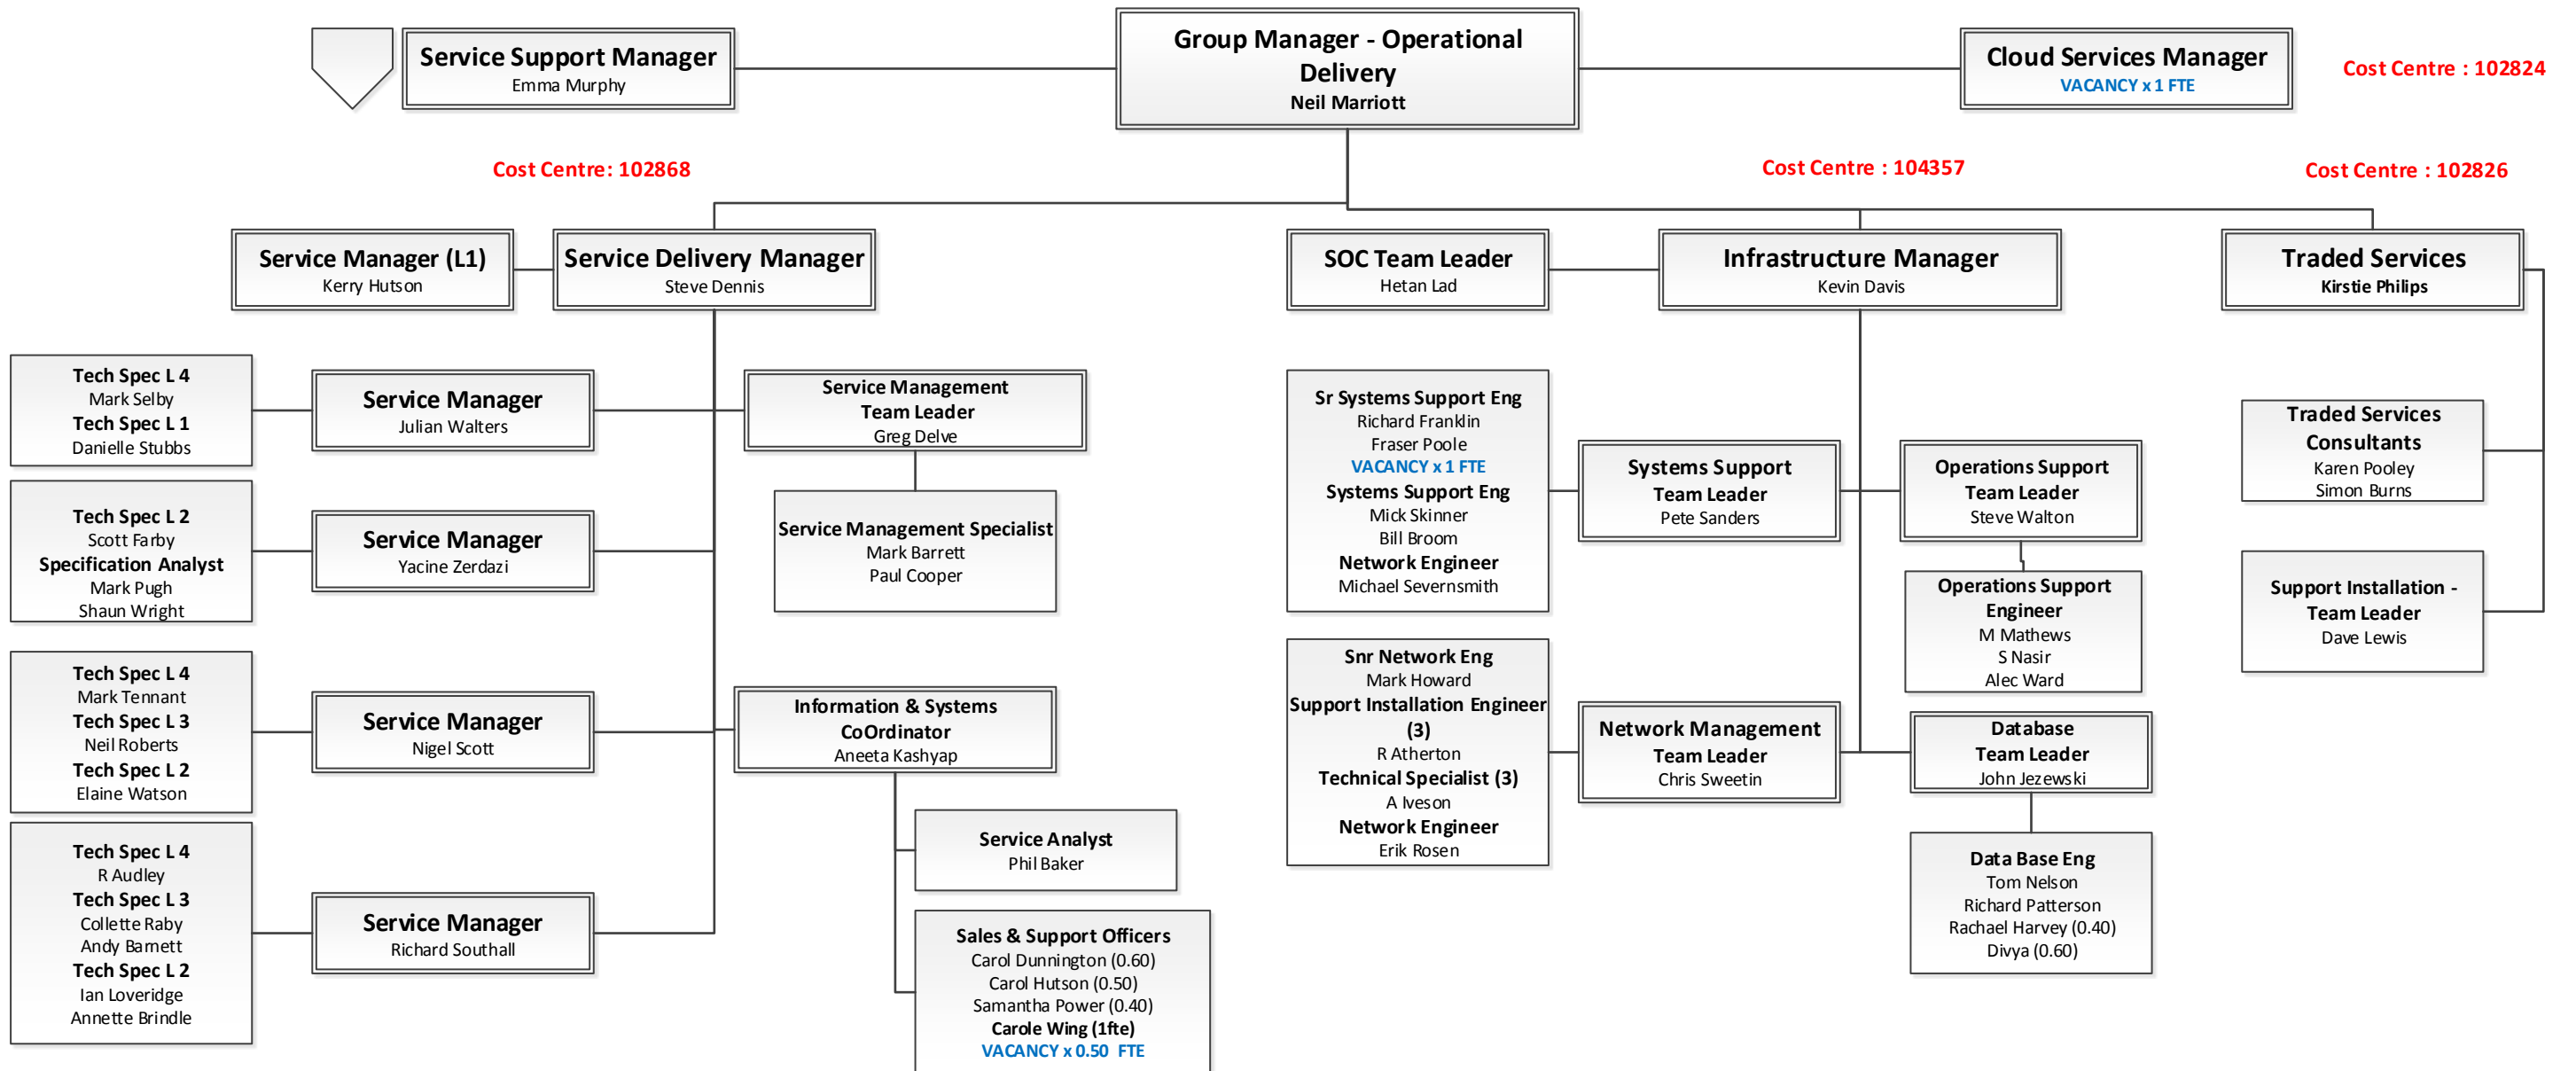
Service Support Manager
Emma Murphy

Group Manager - Operational Delivery
Neil Marriott

Cloud Services Manager
VACANCY x 1 FTE

Cost Centre : 102824

Cost Centre: 102868

Cost Centre : 104357

Cost Centre : 102826

Service Manager (L1)
Kerry Hutson

Service Delivery Manager
Steve Dennis

SOC Team Leader
Hetan Lad

Infrastructure Manager
Kevin Davis

Traded Services
Kirstie Philips

Tech Spec L 4
Mark Selby
Tech Spec L 1
Danielle Stubbs

Service Manager
Julian Walters

Service Management Team Leader
Greg Delve

Sr Systems Support Eng
Richard Franklin
Fraser Poole
VACANCY x 1 FTE
Systems Support Eng
Mick Skinner
Bill Broom
Network Engineer
Michael Severnsmith

Systems Support Team Leader
Pete Sanders

Operations Support Team Leader
Steve Walton

Traded Services Consultants
Karen Pooley
Simon Burns

Tech Spec L 2
Scott Farby
Specification Analyst
Mark Pugh
Shaun Wright

Service Manager
Yacine Zerdazi

Service Management Specialist
Mark Barrett
Paul Cooper

Operations Support Engineer
M Mathews
S Nasir
Alec Ward

Support Installation - Team Leader
Dave Lewis

Tech Spec L 4
Mark Tennant
Tech Spec L 3
Neil Roberts
Tech Spec L 2
Elaine Watson

Service Manager
Nigel Scott

Information & Systems CoOrdinator
Aneeta Kashyap

Snr Network Eng
Mark Howard
Support Installation Engineer (3)
R Atherton
Technical Specialist (3)
A Iveson
Network Engineer
Erik Rosen

Network Management Team Leader
Chris Sweetin

Database Team Leader
John Jezewski

Service Analyst
Phil Baker

Tech Spec L 4
R Audley
Tech Spec L 3
Collette Raby
Andy Barnett
Tech Spec L 2
Ian Loveridge
Annette Brindle

Service Manager
Richard Southall

Sales & Support Officers
Carol Dunnington (0.60)
Carol Hutson (0.50)
Samantha Power (0.40)
Carole Wing (1fte)
VACANCY x 0.50 FTE

Data Base Eng
Tom Nelson
Richard Patterson
Rachael Harvey (0.40)
Divya (0.60)